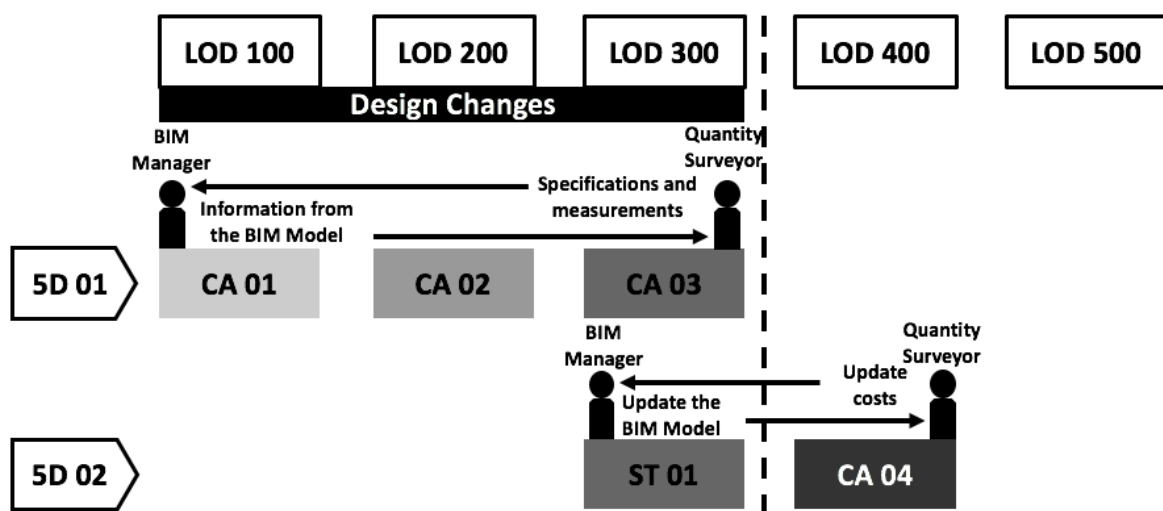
LOD 100

LOD 200

LOD 300

LOD 400

LOD 500

Design Changes

BIM Manager

Quantity Surveyor

Specifications and measurements

Information from the BIM Model

5D 01

CA 01

CA 02

CA 03

BIM Manager

Quantity Surveyor

Update costs

Update the BIM Model

5D 02

ST 01

CA 04